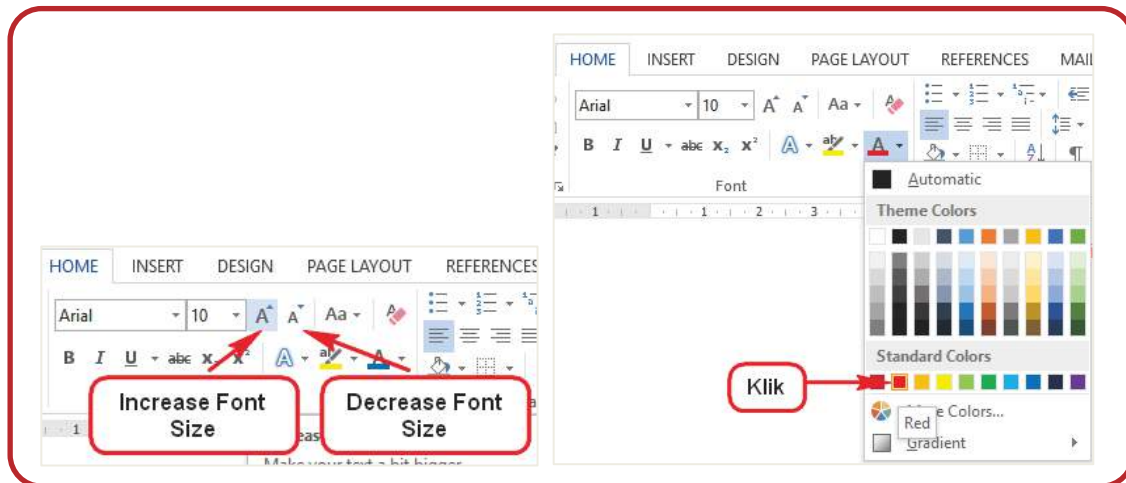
HOME INSERT DESIGN PAGE LAYOUT REFERENCES MAIL

Arial 10 A A Aa

B I U abc $x_2$ $x^2$ A

Font

Automatic

Theme Colors

Standard Colors

Klik

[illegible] Colors...

Red

Gradient

HOME INSERT DESIGN PAGE LAYOUT REFERENCES

Arial 10 A A Aa

B I U abc $x_2$ $x^2$

Increase Font Size

Decrease Font Size

Make your text a bit bigger